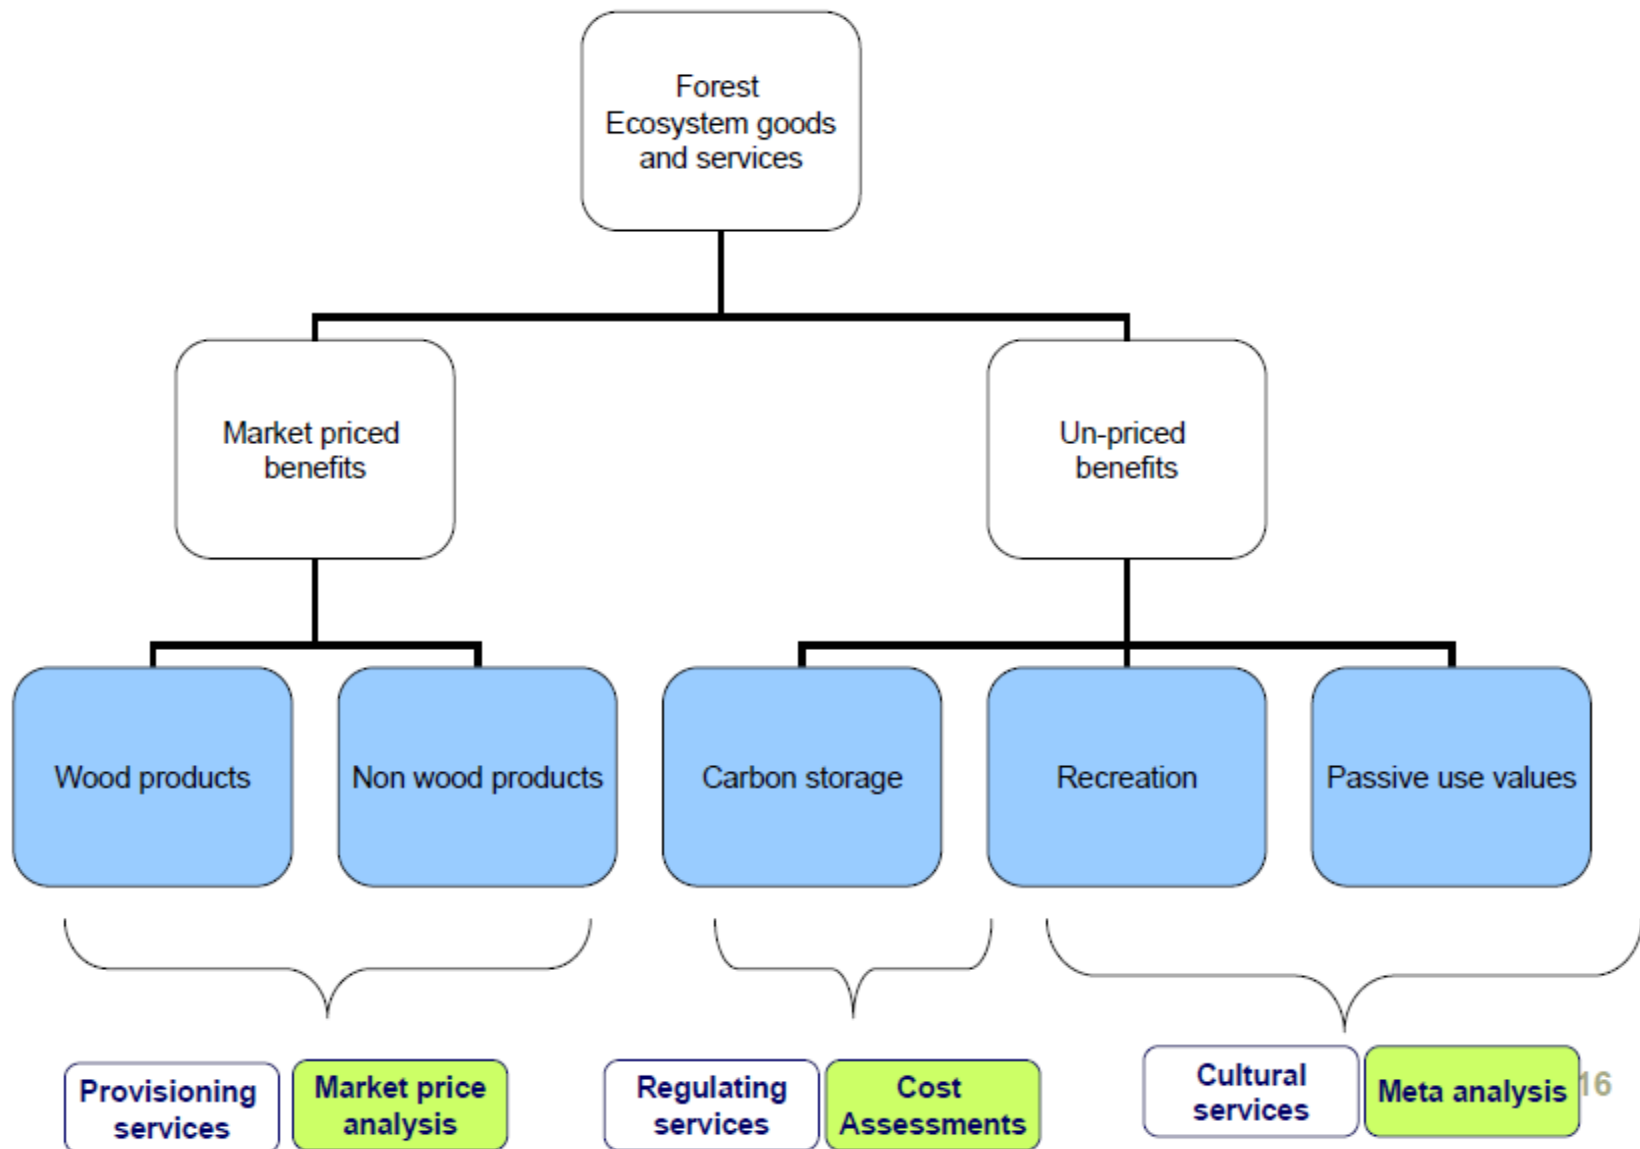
Forest Ecosystem goods and services

Market priced benefits

Un-priced benefits

Wood products

Non wood products

Carbon storage

Recreation

Passive use values

Provisioning services

Market price analysis

Regulating services

Cost Assessments

Cultural services

Meta analysis

16